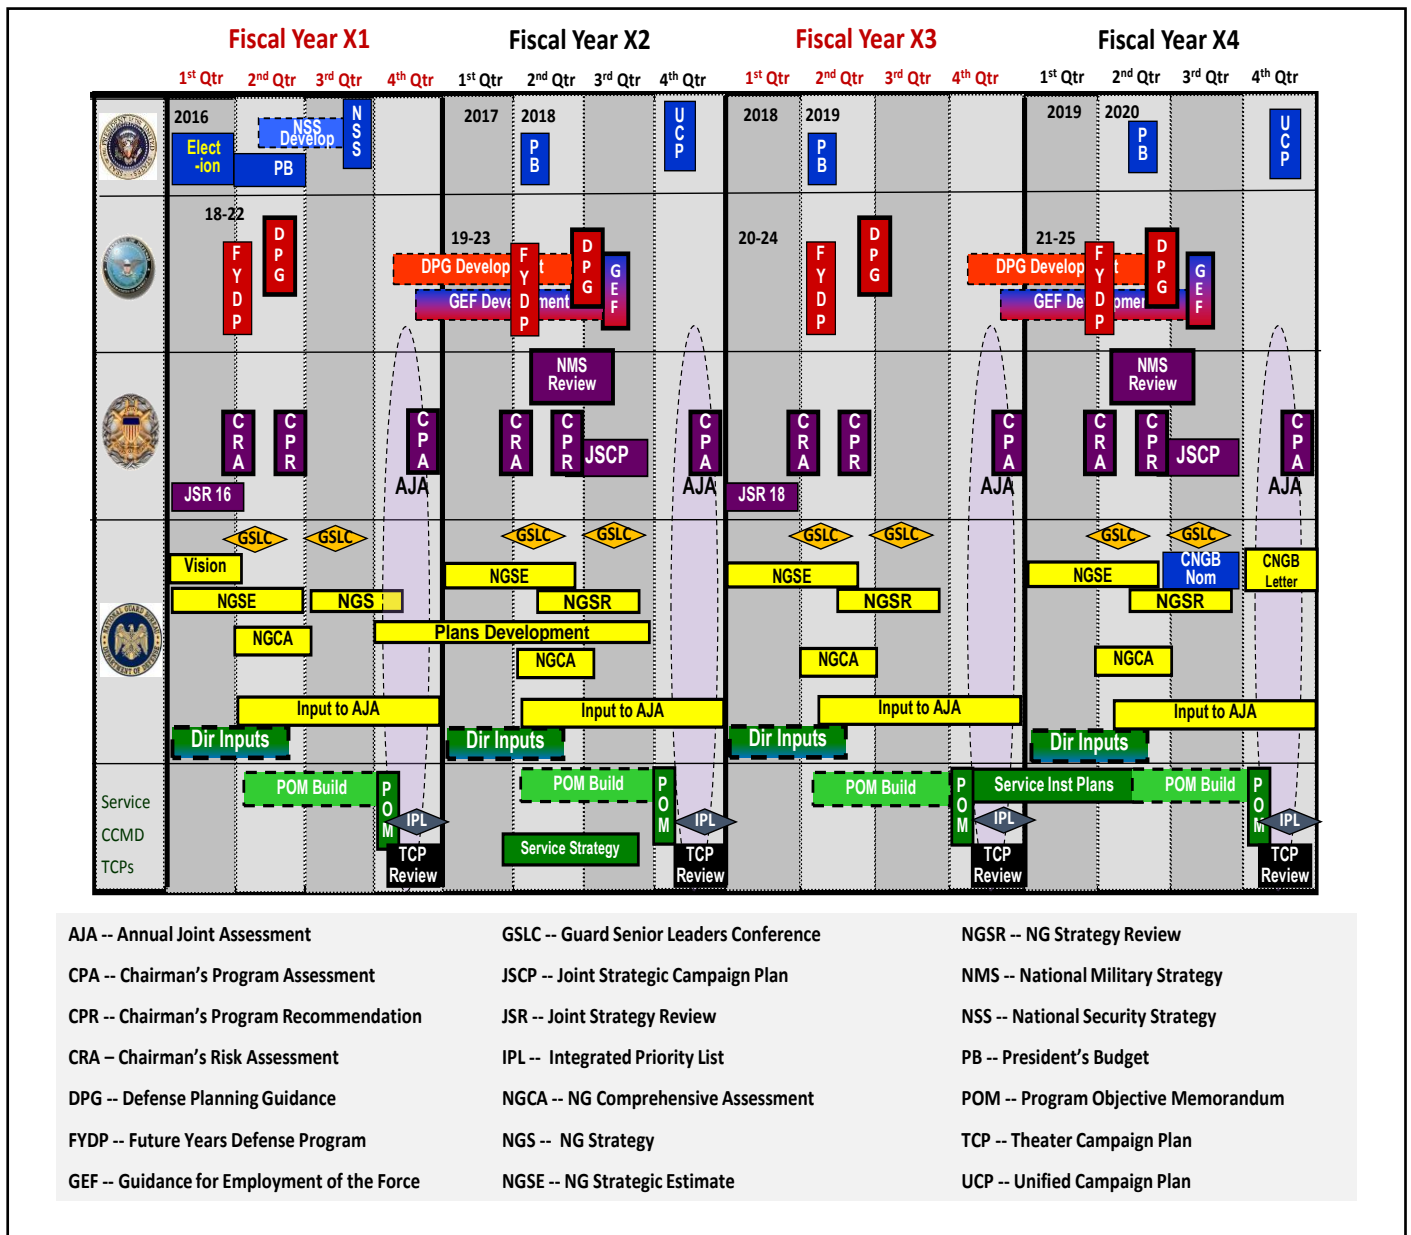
Fiscal Year X1 Fiscal Year X2 Fiscal Year X3 Fiscal Year X4

$1^{st}$ Qtr $2^{nd}$ Qtr $3^{rd}$ Qtr $4^{th}$ Qtr $1^{st}$ Qtr $2^{nd}$ Qtr $3^{rd}$ Qtr $4^{th}$ Qtr $1^{st}$ Qtr $2^{nd}$ Qtr $3^{rd}$ Qtr $4^{th}$ Qtr $1^{st}$ Qtr $2^{nd}$ Qtr $3^{rd}$ Qtr $4^{th}$ Qtr

2016 Elect -ion PB NSS Develop N S S 2017 2018 P B U C P 2018 2019 P B 2019 2020 P B U C P

18-22 F Y D P D P G 19-23 DPG Develop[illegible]t F Y D P D P G G E F GEF Dev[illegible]ment 20-24 F Y D P D P G 21-25 DPG Develop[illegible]t F Y D P D P G G E F GEF De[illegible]pment

C R A C P R C P A AJA JSR 16 NMS Review C R A C P R JSCP C P A AJA JSR 18 C R A C P R C P A AJA NMS Review C R A C P R JSCP C P A AJA

GSLC GSLC Vision NGSE NGS NGCA Plans Development GSLC GSLC NGSE NGSR NGCA GSLC GSLC NGSE NGSR NGCA GSLC GSLC CNGB Nom CNGB Letter NGSE NGSR NGCA

Input to AJA Dir Inputs Input to AJA Dir Inputs Input to AJA Dir Inputs Input to AJA Dir Inputs

Service CCMD TCPs POM Build P O M IPL TCP Review POM Build Service Strategy P O M IPL TCP Review POM Build P O M IPL TCP Review Service Inst Plans POM Build P O M IPL TCP Review

AJA -- Annual Joint Assessment
CPA -- Chairman's Program Assessment
CPR -- Chairman's Program Recommendation
CRA – Chairman's Risk Assessment
DPG -- Defense Planning Guidance
FYDP -- Future Years Defense Program
GEF -- Guidance for Employment of the Force

GSLC -- Guard Senior Leaders Conference
JSCP -- Joint Strategic Campaign Plan
JSR -- Joint Strategy Review
IPL -- Integrated Priority List
NGCA -- NG Comprehensive Assessment
NGS -- NG Strategy
NGSE -- NG Strategic Estimate

NGSR -- NG Strategy Review
NMS -- National Military Strategy
NSS -- National Security Strategy
PB -- President's Budget
POM -- Program Objective Memorandum
TCP -- Theater Campaign Plan
UCP -- Unified Campaign Plan